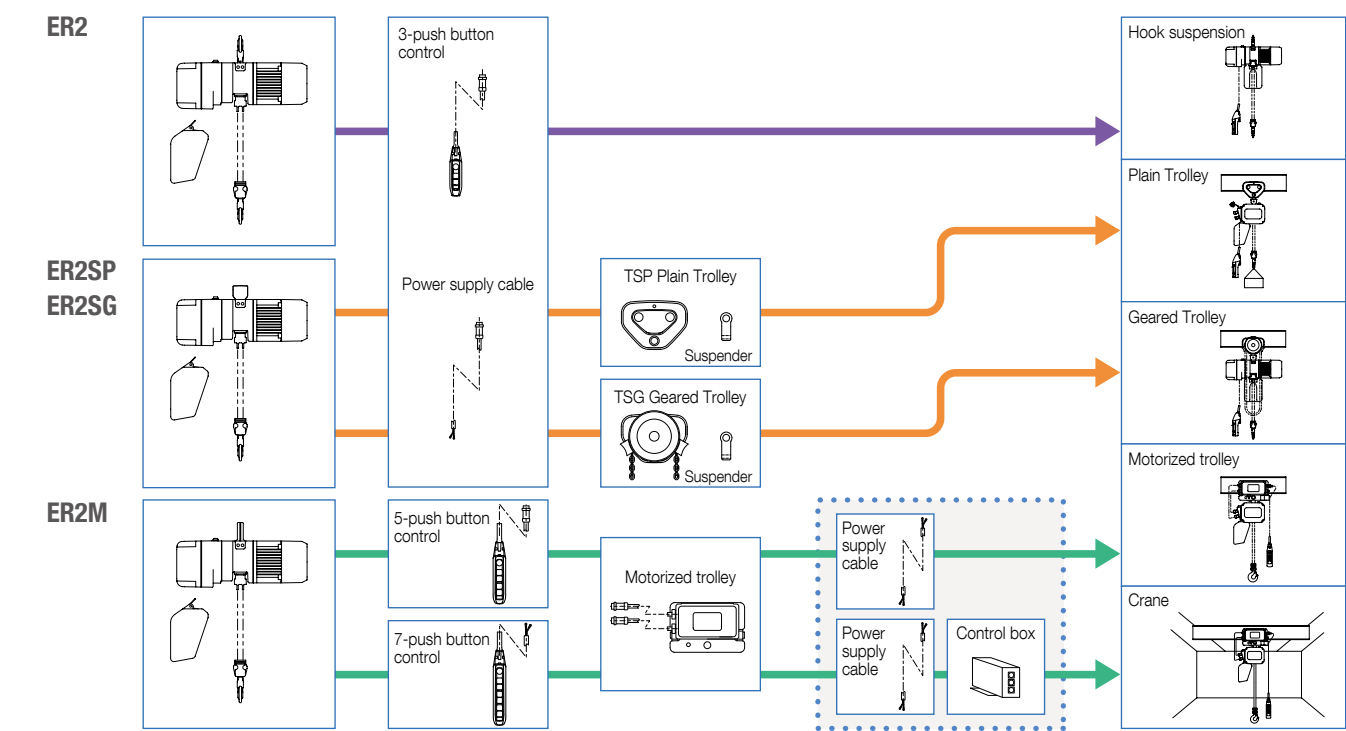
ER2

3-push button control

Power supply cable

Hook suspension

Plain Trolley

ER2SP
ER2SG

TSP Plain Trolley

Suspender

Geared Trolley

TSG Geared Trolley

Suspender

Motorized trolley

ER2M

5-push button control

Motorized trolley

Power supply cable

7-push button control

Power supply cable

Control box

Crane